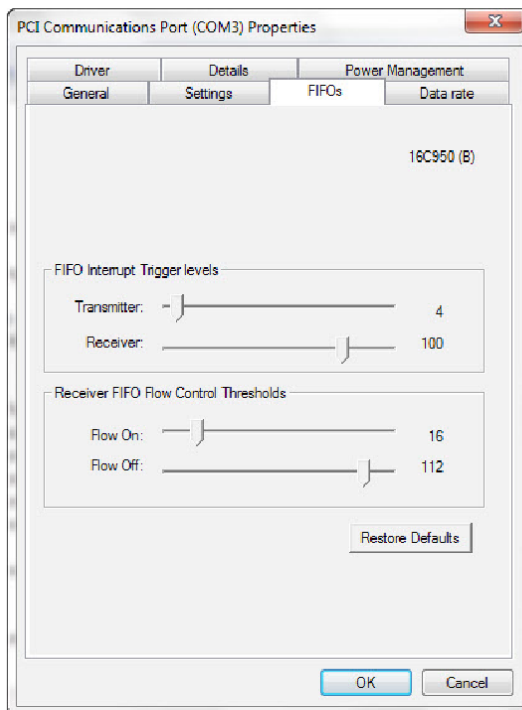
PCI Communications Port (COM3) Properties

Driver
Details
Power Management
General
Settings
FIFOs
Data rate

16C950 (B)

FIFO Interrupt Trigger levels

Transmitter: 4

Receiver: 100

Receiver FIFO Flow Control Thresholds

Flow On: 16

Flow Off: 112

Restore Defaults

OK
Cancel